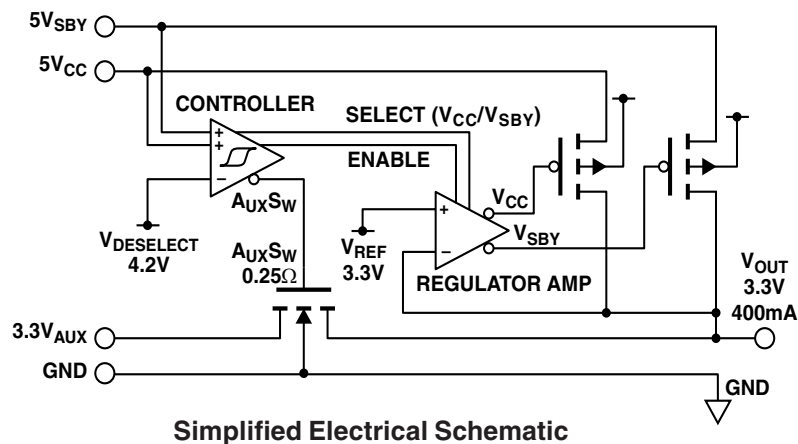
$5V_{SBY}$

$5V_{CC}$

CONTROLLER

SELECT ($V_{CC}/V_{SBY}$)

+

+

−

ENABLE

$A_{UX}S_{W}$

+

−

$V_{CC}$

$V_{SBY}$

$V_{DESELECT}$
4.2V

$A_{UX}S_{W}$
0.25Ω

$V_{REF}$
3.3V

REGULATOR AMP

$V_{OUT}$
3.3V
400mA

$3.3V_{AUX}$

GND

GND

Simplified Electrical Schematic